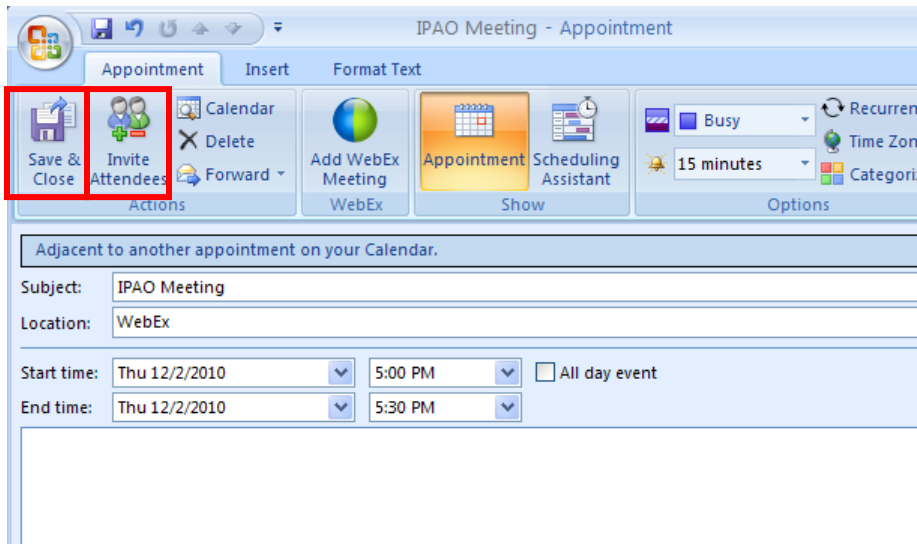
IPAO Meeting - Appointment

Appointment Insert Format Text

Save & Close
Invite Attendees
Calendar
Delete
Forward
Actions

Add WebEx Meeting
WebEx

Appointment
Scheduling Assistant
Show

Busy
15 minutes
Recurren
Time Zon
Categori
Options

Adjacent to another appointment on your Calendar.

Subject: IPAO Meeting
Location: WebEx

Start time: Thu 12/2/2010 5:00 PM All day event
End time: Thu 12/2/2010 5:30 PM